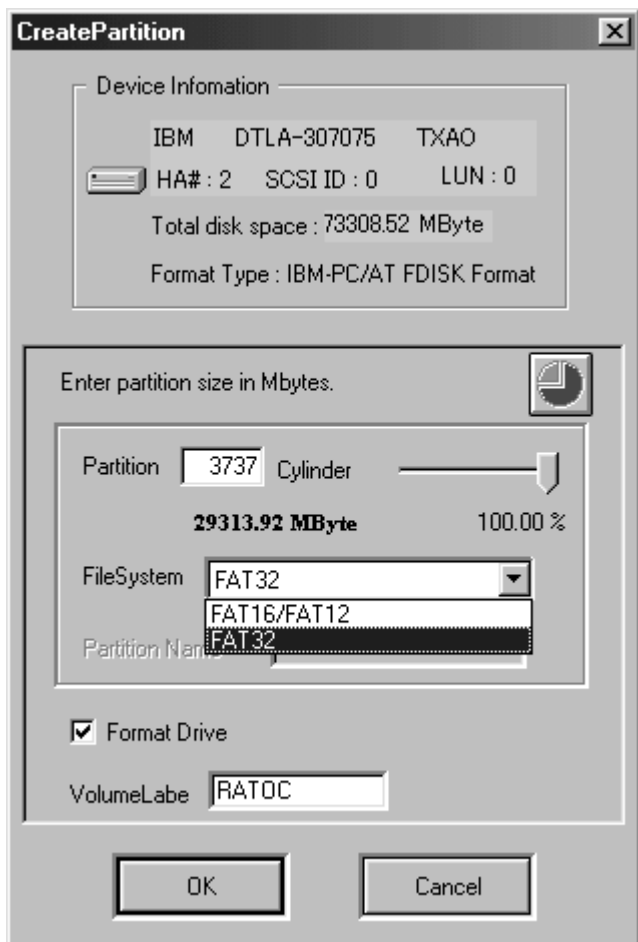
CreatePartition

Device Infomation

IBM DTLA-307075 TXAO

HA# : 2 SCSI ID : 0 LUN : 0

Total disk space : 73308.52 MByte

Format Type : IBM-PC/AT FDISK Format

Enter partition size in Mbytes.

Partition 3737 Cylinder

29313.92 MByte 100.00 %

FileSystem FAT32

FAT16/FAT12

FAT32

Partition Name

Format Drive

VolumeLabe RATOC

OK

Cancel